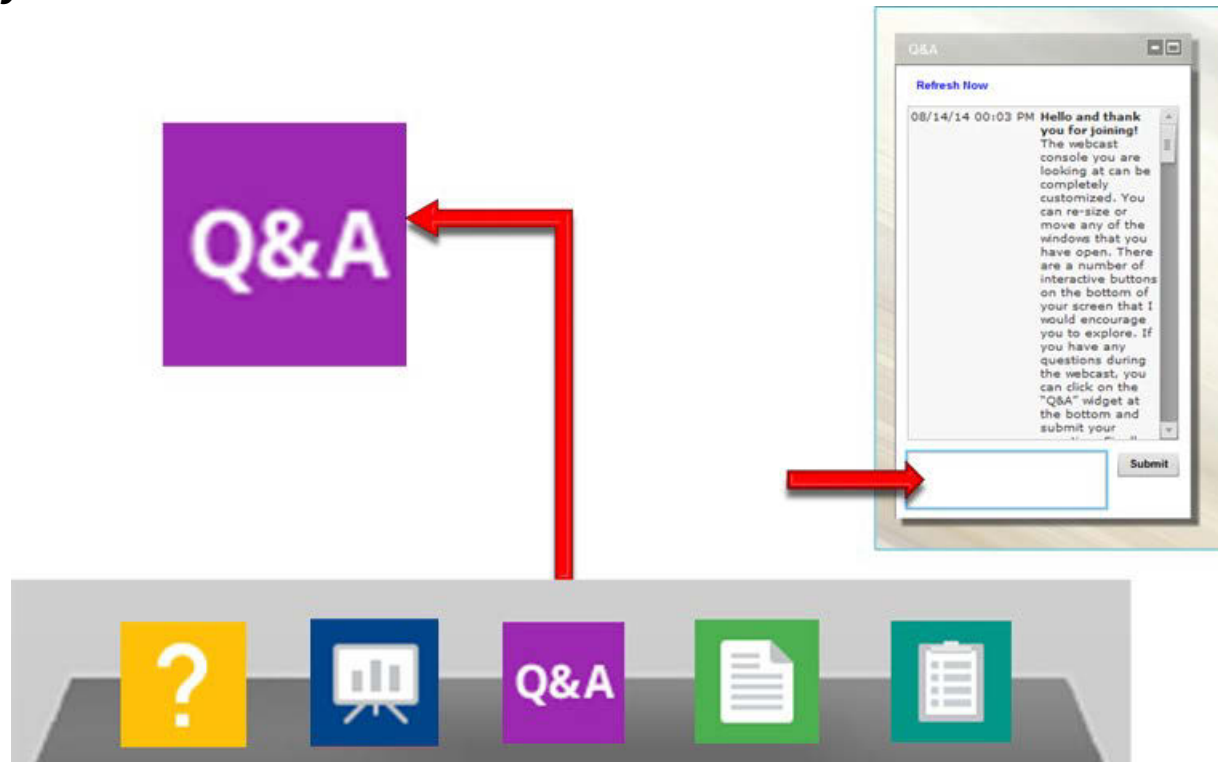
Q&A

Q&A

Refresh Now

08/14/14 00:03 PM **Hello and thank you for joining!** The webcast console you are looking at can be completely customized. You can re-size or move any of the windows that you have open. There are a number of interactive buttons on the bottom of your screen that I would encourage you to explore. If you have any questions during the webcast, you can click on the "Q&A" widget at the bottom and submit your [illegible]

Submit

?

Q&A